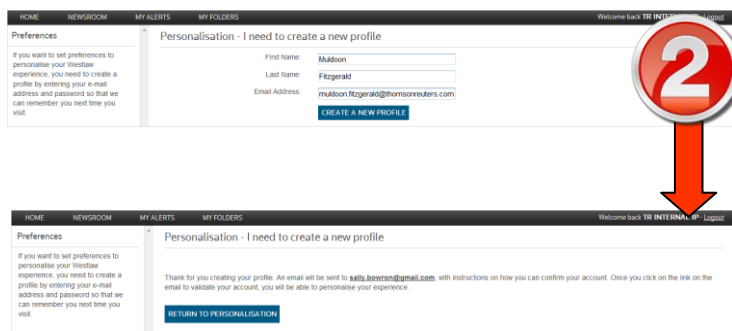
HOME NEWSROOM MY ALERTS MY FOLDERS

Welcome back TR INTERN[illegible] - Logout

Preferences

If you want to set preferences to personalise your Westlaw experience, you need to create a profile by entering your e-mail address and password so that we can remember you next time you visit.

Personalisation - I need to create a new profile

First Name: Muldoon

Last Name: Fitzgerald

Email Address: muldoon.fitzgerald@thomsonreuters.com

CREATE A NEW PROFILE

2

HOME NEWSROOM MY ALERTS MY FOLDERS

Welcome back TR INTERNA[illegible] IP - Logout

Preferences

If you want to set preferences to personalise your Westlaw experience, you need to create a profile by entering your e-mail address and password so that we can remember you next time you visit.

Personalisation - I need to create a new profile

Thank for you creating your profile. An email will be sent to sally.bowron@gmail.com, with instructions on how you can confirm your account. Once you click on the link on the email to validate your account, you will be able to personalise your experience.

RETURN TO PERSONALISATION